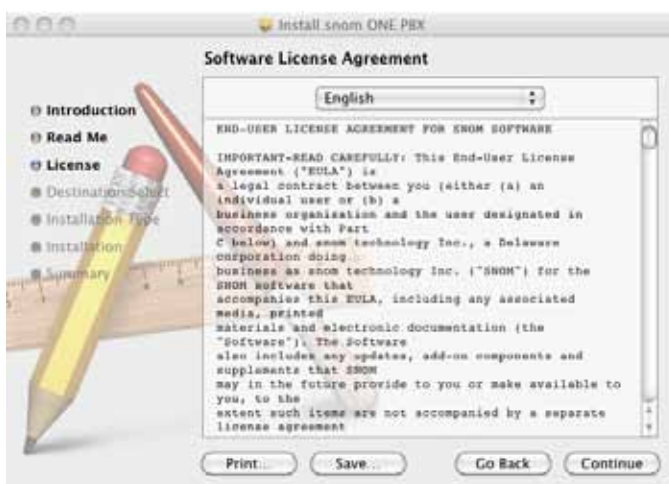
Install snom ONE PBX

Software License Agreement

Introduction
Read Me
License
Destination Select
Installation Type
Installation
Summary

English

END-USER LICENSE AGREEMENT FOR SNOM SOFTWARE

IMPORTANT-READ CAREFULLY: This End-User License Agreement ("EULA") is a legal contract between you (either (a) an individual user or (b) a business organization and the user designated in accordance with Part C below) and snom technology Inc., a Delaware corporation doing business as snom technology Inc. ("SNOM") for the SNOM software that accompanies this EULA, including any associated media, printed materials and electronic documentation (the "Software"). The Software also includes any updates, add-on components and supplements that SNOM may in the future provide to you or make available to you, to the extent such items are not accompanied by a separate license agreement

Print...
Save...
Go Back
Continue